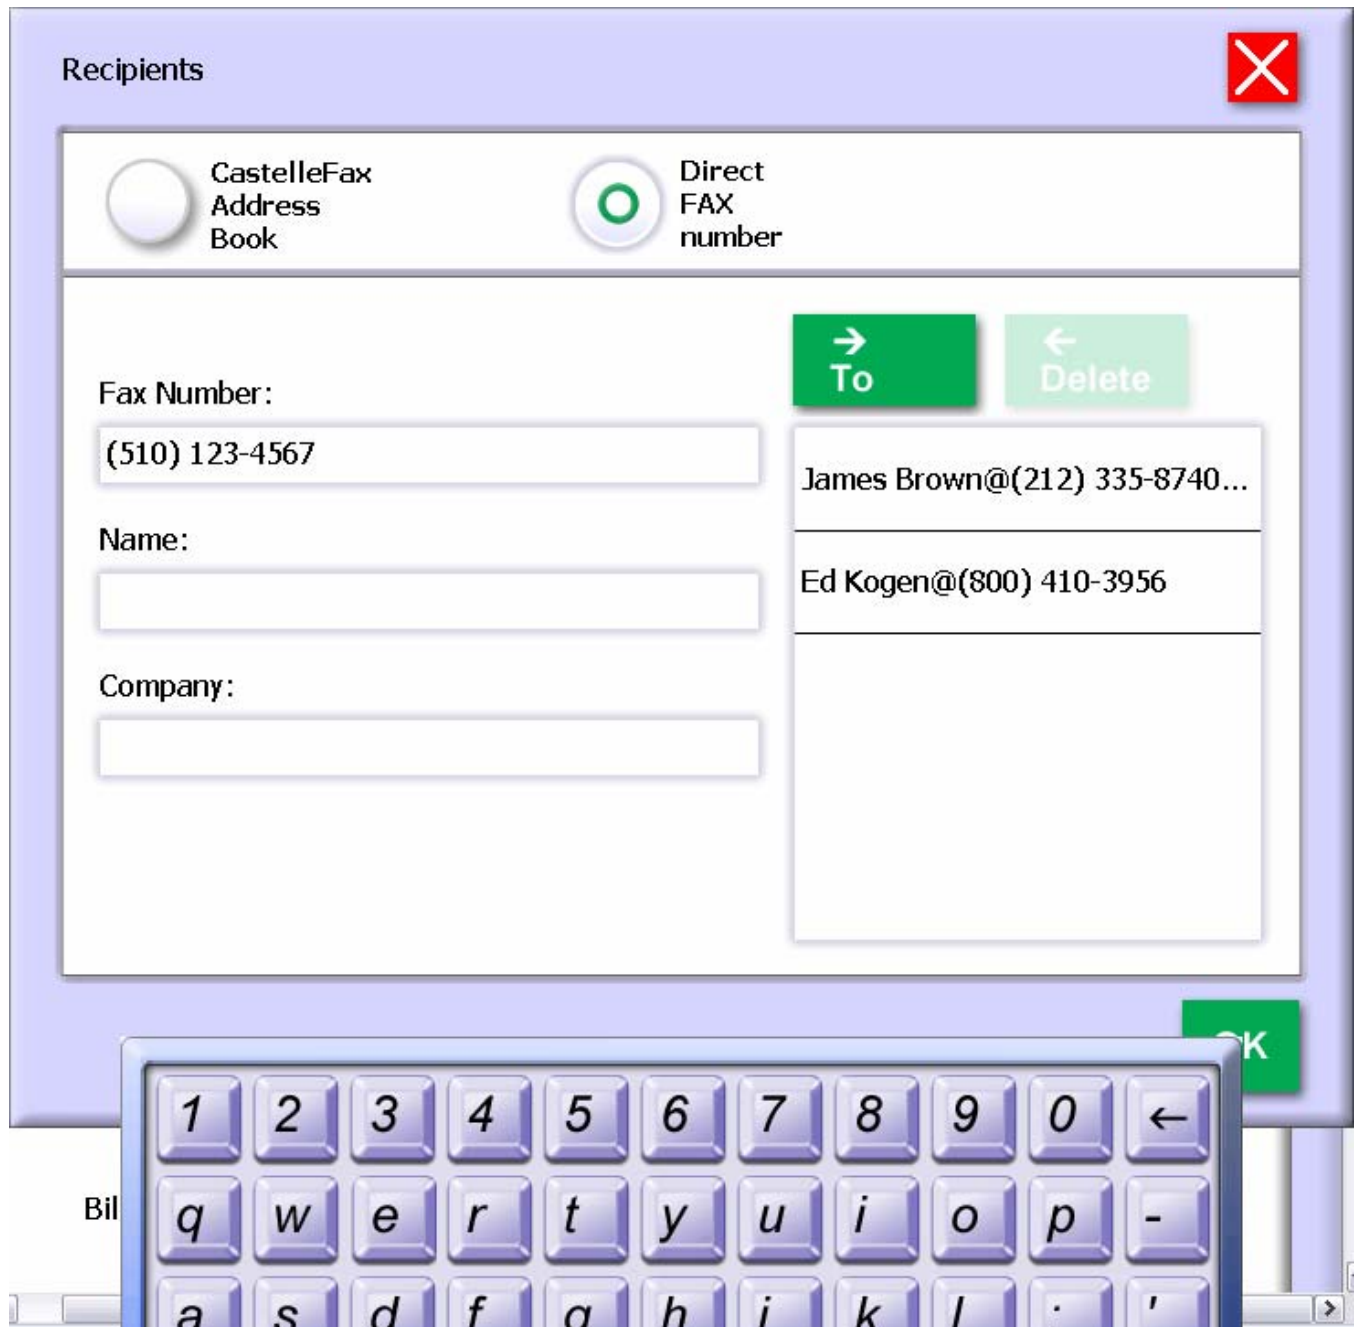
Recipients

CastelleFax Address Book

Direct FAX number

→ To

← Delete

Fax Number:

(510) 123-4567

Name:

Company:

James Brown@(212) 335-8740...

Ed Kogen@(800) 410-3956

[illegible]K

1 2 3 4 5 6 7 8 9 0 ←

q w e r t y u i o p -

a s d f g h j k l ; '

Bil